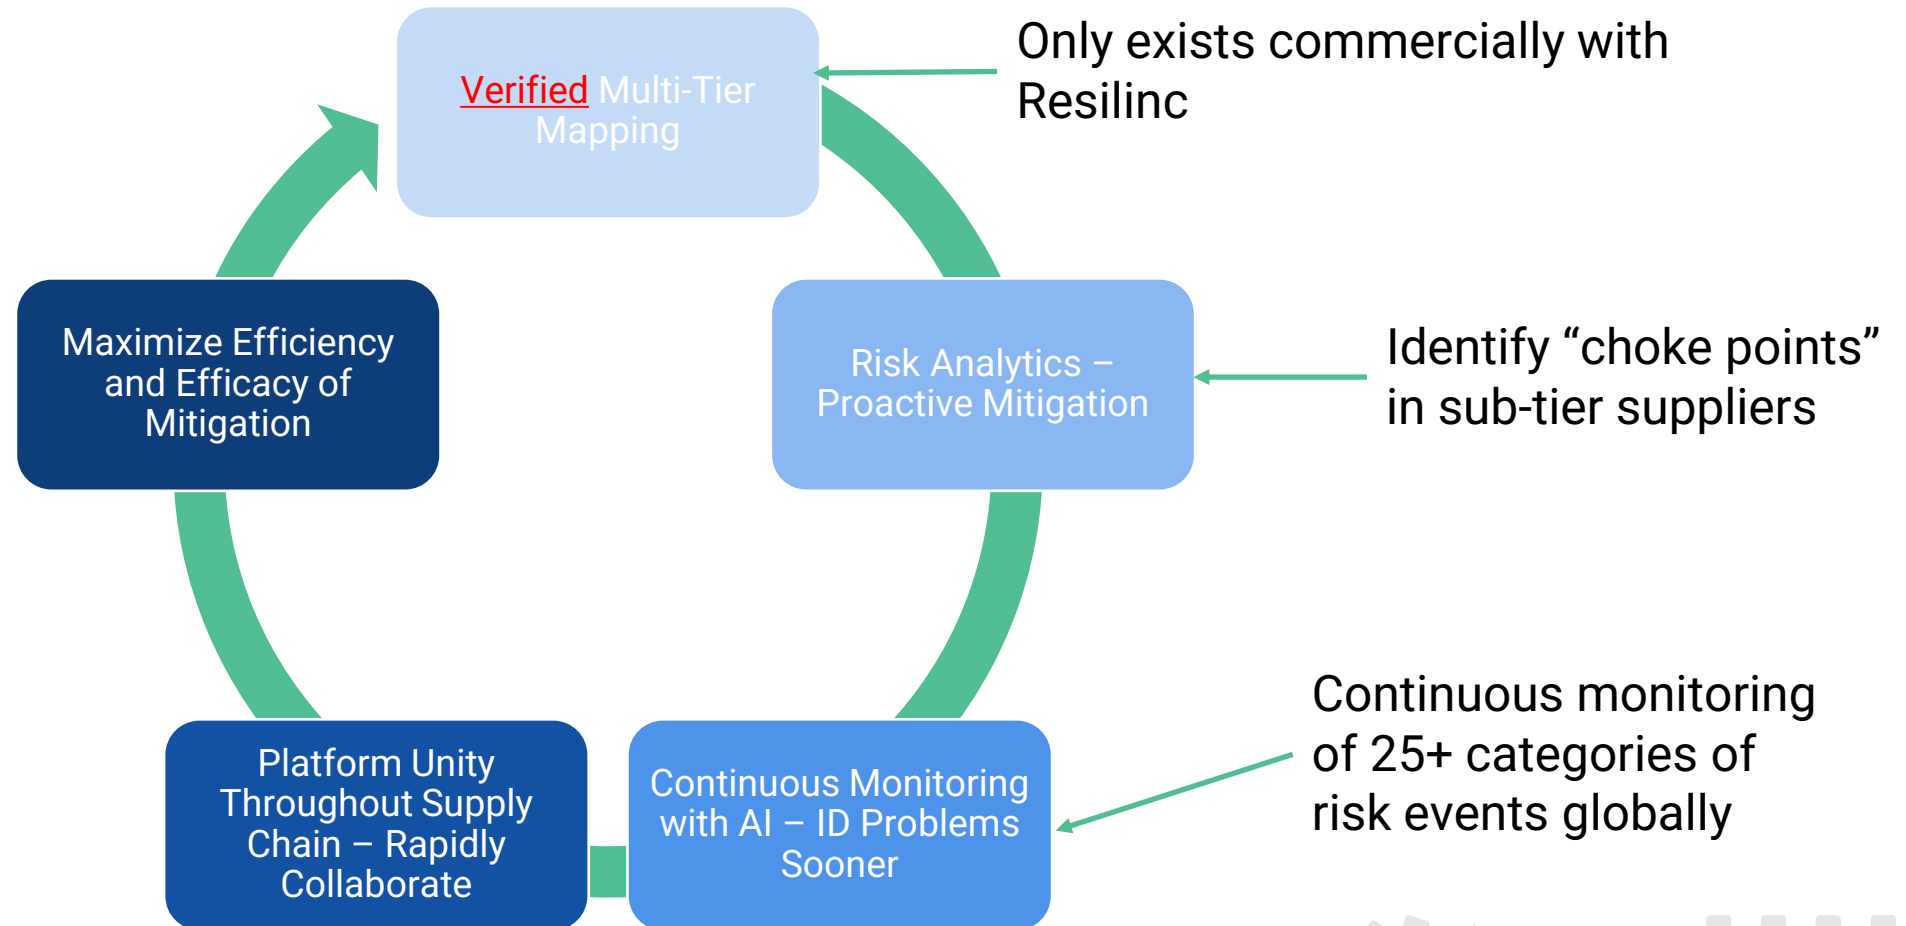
Verified Multi-Tier Mapping

Only exists commercially with Resilinc

Risk Analytics – Proactive Mitigation

Identify “choke points” in sub-tier suppliers

Continuous Monitoring with AI – ID Problems Sooner

Continuous monitoring of 25+ categories of risk events globally

Platform Unity Throughout Supply Chain – Rapidly Collaborate

Maximize Efficiency and Efficacy of Mitigation